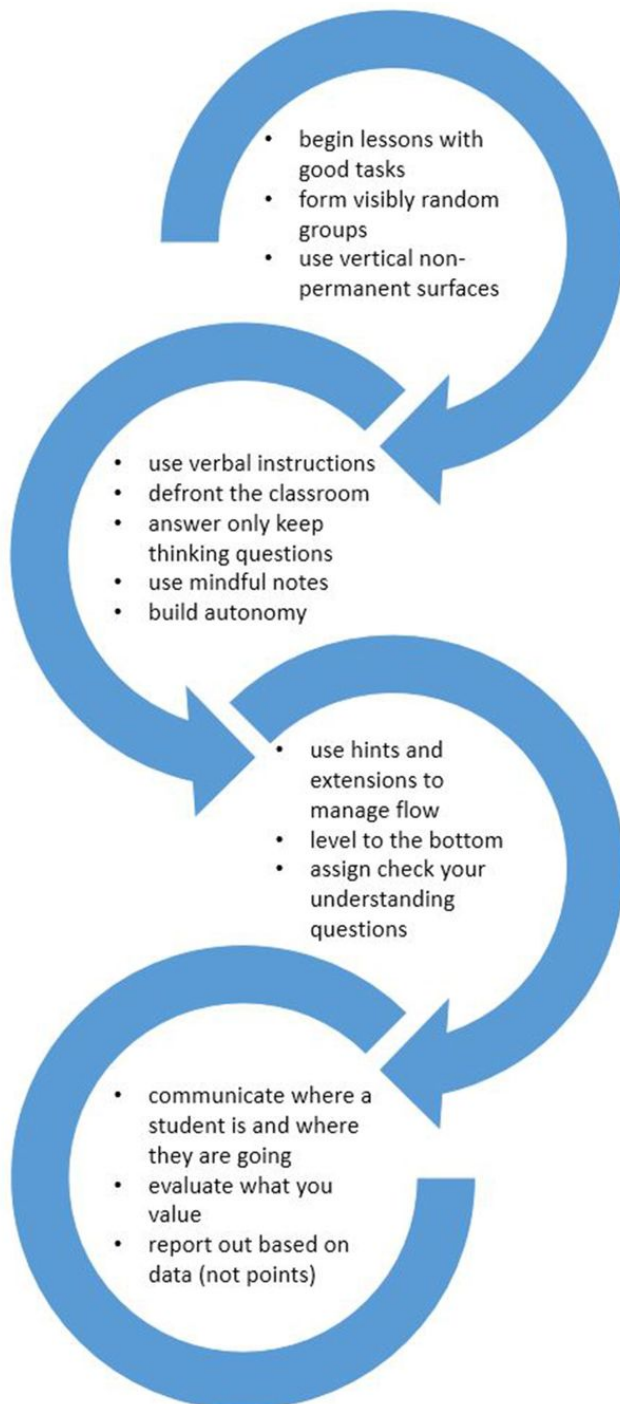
- begin lessons with good tasks
- form visibly random groups
- use vertical non-permanent surfaces

- use verbal instructions
- defront the classroom
- answer only keep thinking questions
- use mindful notes
- build autonomy

- use hints and extensions to manage flow
- level to the bottom
- assign check your understanding questions

- communicate where a student is and where they are going
- evaluate what you value
- report out based on data (not points)